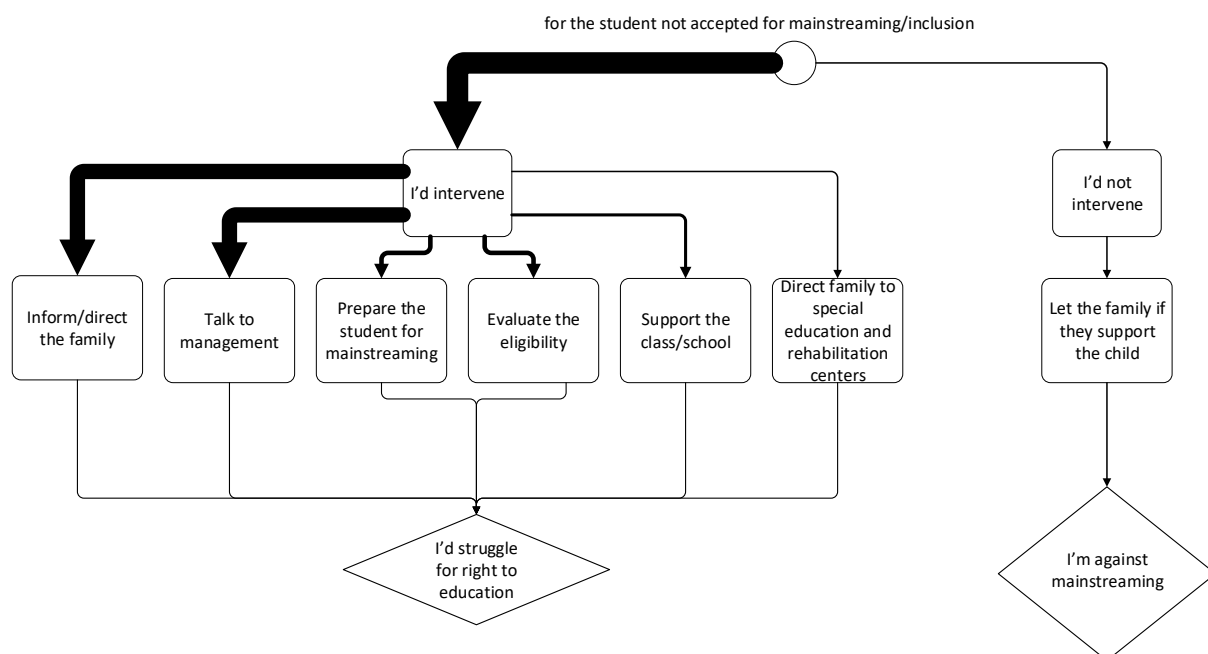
for the student not accepted for mainstreaming/inclusion

I'd intervene

I'd not intervene

Inform/direct the family

Talk to management

Prepare the student for mainstreaming

Evaluate the eligibility

Support the class/school

Direct family to special education and rehabilitation centers

Let the family if they support the child

I'd struggle for right to education

I'm against mainstreaming